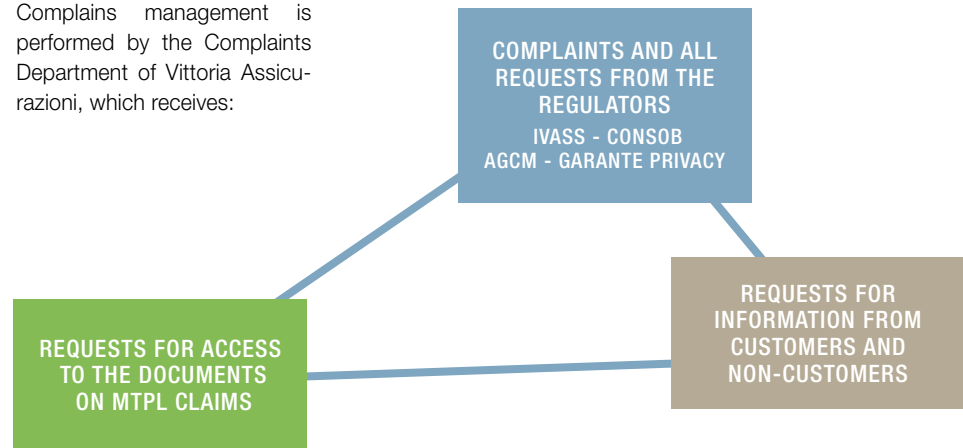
Complains management is performed by the Complaints Department of Vittoria Assicurazioni, which receives:

COMPLAINTS AND ALL REQUESTS FROM THE REGULATORS
IVASS - CONSOB
AGCM - GARANTE PRIVACY

REQUESTS FOR INFORMATION FROM CUSTOMERS AND NON-CUSTOMERS

REQUESTS FOR ACCESS TO THE DOCUMENTS ON MTPL CLAIMS